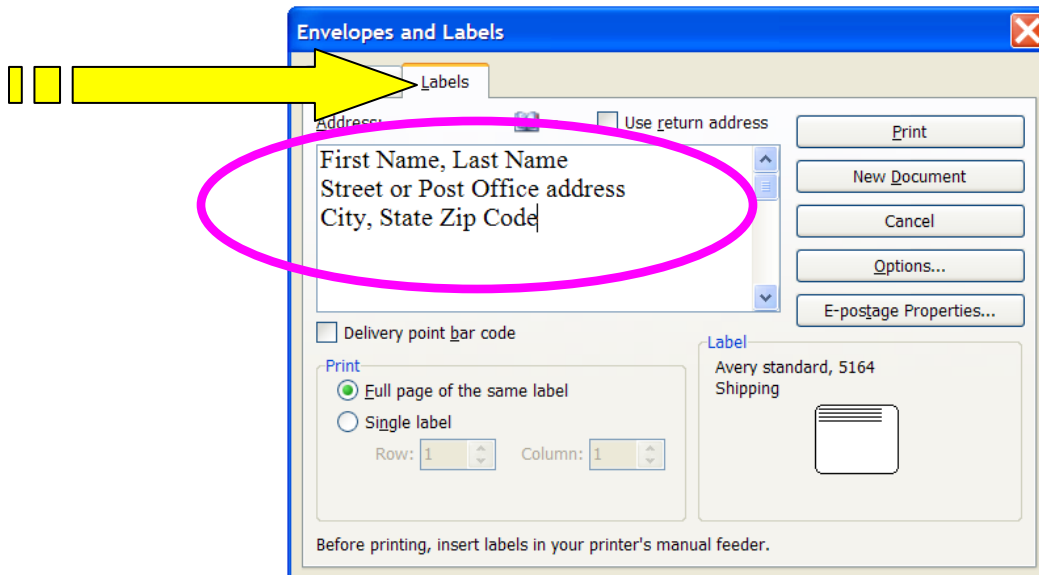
Envelopes and Labels

Labels

Address:

Use return address

First Name, Last Name
Street or Post Office address
City, State Zip Code

Print

New Document

Cancel

Options...

E-postage Properties...

Delivery point bar code

Print

Full page of the same label

Single label

Row: 1

Column: 1

Label

Avery standard, 5164
Shipping

Before printing, insert labels in your printer's manual feeder.